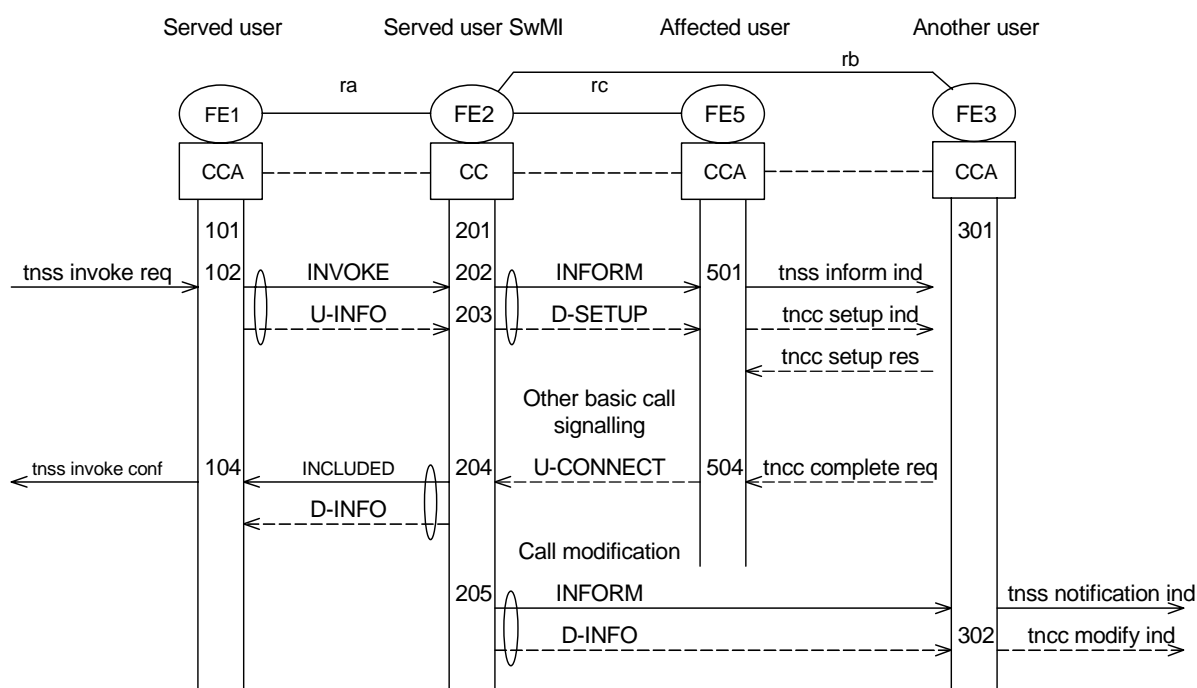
Served user

Served user SwMI

Affected user

Another user

rb

ra

rc

FE1

FE2

FE5

FE3

CCA

CC

CCA

CCA

101

201

301

tnss invoke req

102

INVOKE

202

INFORM

501

tnss inform ind

U-INFO

203

D-SETUP

tncc setup ind

tncc setup res

Other basic call signalling

tnss invoke conf

104

INCLUDED

204

U-CONNECT

504

tncc complete req

D-INFO

Call modification

205

INFORM

tnss notification ind

D-INFO

302

tncc modify ind